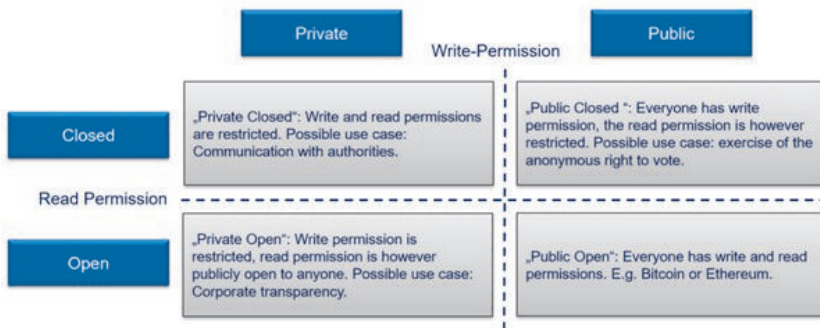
Private

Write-Permission

Public

Closed

„Private Closed": Write and read permissions are restricted. Possible use case: Communication with authorities.

„Public Closed ": Everyone has write permission, the read permission is however restricted. Possible use case: exercise of the anonymous right to vote.

Read Permission

Open

„Private Open": Write permission is restricted, read permission is however publicly open to anyone. Possible use case: Corporate transparency.

„Public Open": Everyone has write and read permissions. E.g. Bitcoin or Ethereum.